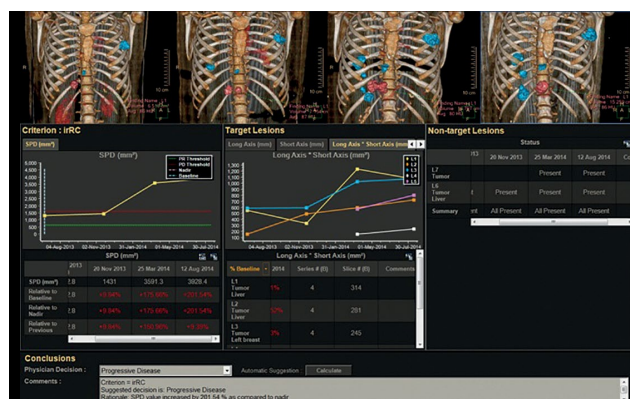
Criterion : irRC

SPD (mm²)

SPD (mm²)

PR Threshold
PD Threshold
Nadir
Baseline

5,000
4,500
4,000
3,500
3,000
2,500
2,000
1,500
1,000
500
0

04-Aug-2013 02-Nov-2013 31-Jan-2014 01-May-2014 30-Jul-2014

SPD (mm²)

| | 2013 | 20 Nov 2013 | 25 Mar 2014 | 12 Aug 2014 |
|---|---|---|---|---|
| SPD (mm²) | 1,8 | 1431 | 3591.3 | 3928.4 |
| Relative to Baseline | 1,8 | +9.94% | +175.90% | +201.54% |
| Relative to Nadir | 1,8 | +9.94% | +175.90% | +201.54% |
| Relative to Previous | 1,8 | +9.94% | +150.96% | +9.39% |

Target Lesions

Long Axis (mm) | Short Axis (mm) | Long Axis * Short Axis (mm

Long Axis * Short Axis (mm²)

L1
L2
L3
L4
L5

1,300
1,200
1,100
1,000
900
800
700
600
500
400
300
200
100
0

04-Aug-2013 02-Nov-2013 31-Jan-2014 01-May-2014 30-Jul-2014

Long Axis * Short Axis (mm²)

| % Baseline | 2014 | Series # (0) | Slice # (0) | Comments |
|---|---|---|---|---|
| L1 Tumor Liver | 1% | 4 | 314 | |
| L2 Tumor Liver | 52% | 4 | 251 | |
| L3 Tumor Left breast | 3% | 4 | 245 | |

Non-target Lesions

Status

| | (0) | 20 Nov 2013 | 25 Mar 2014 | 12 Aug 2014 | C |
|---|---|---|---|---|---|
| L7 Tumor | | | Present | Present | |
| L6 Tumor Liver | | Present | Present | Present | |
| Summary | | All Present | All Present | All Present | |

Conclusions

Physician Decision : Progressive Disease
Automatic Suggestion : Calculate

Comments :
Criterion = irRC
Suggested decision is : Progressive Disease
Rationale: SPD value increased by 201.54 % as compared to nadir